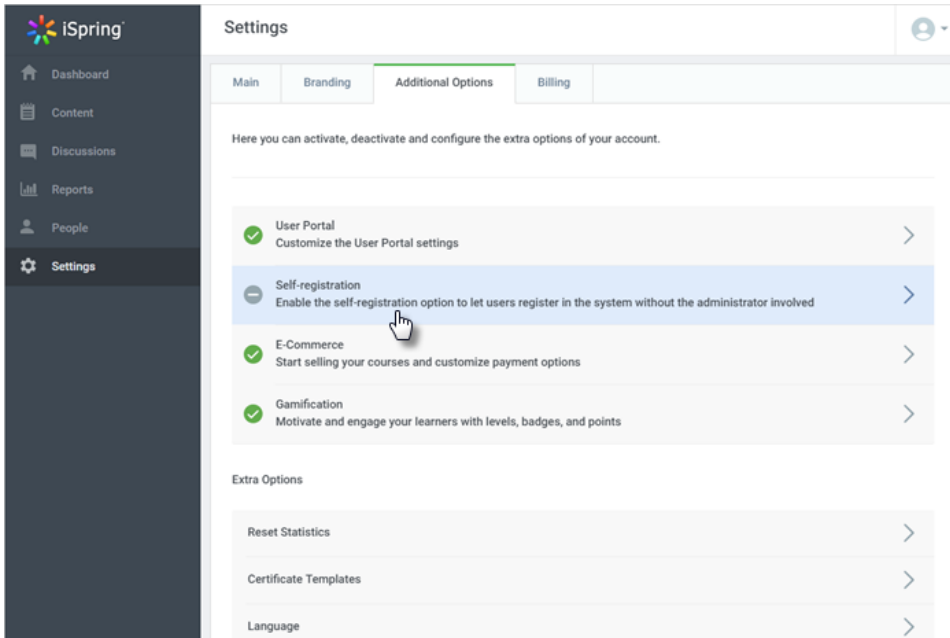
iSpring

Dashboard
Content
Discussions
Reports
People
Settings

Settings

Main
Branding
Additional Options
Billing

Here you can activate, deactivate and configure the extra options of your account.

User Portal
Customize the User Portal settings

Self-registration
Enable the self-registration option to let users register in the system without the administrator involved

E-Commerce
Start selling your courses and customize payment options

Gamification
Motivate and engage your learners with levels, badges, and points

Extra Options

Reset Statistics

Certificate Templates

Language